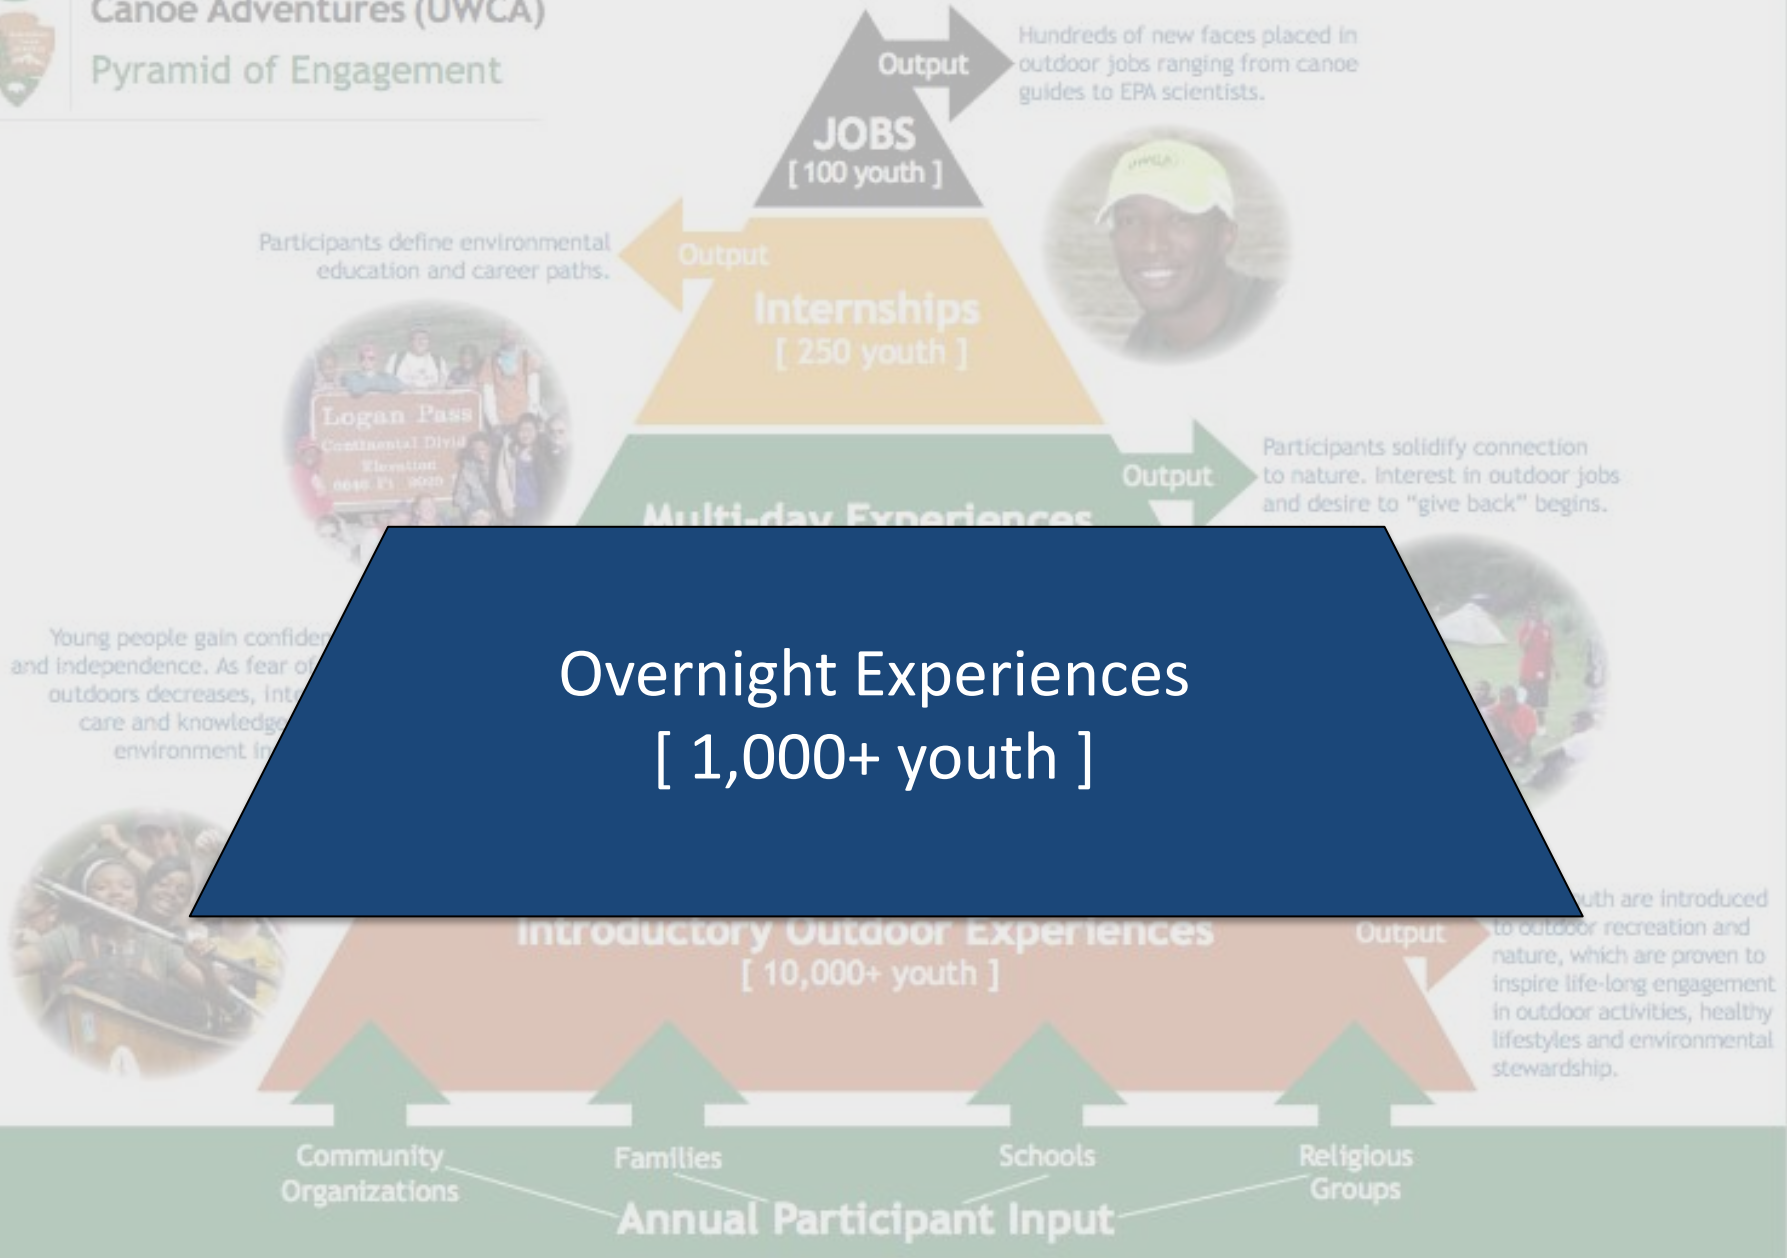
Canoe Adventures (UWCA)
Pyramid of Engagement

Output

Hundreds of new faces placed in outdoor jobs ranging from canoe guides to EPA scientists.

JOBS
[ 100 youth ]

Participants define environmental education and career paths.

Output

Internships
[ 250 youth ]

Logan Pass
Continental Divide
Elevation
6646 Ft 2026

Output

Participants solidify connection to nature. Interest in outdoor jobs and desire to "give back" begins.

Multi-day Experiences

Young people gain confide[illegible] and independence. As fear o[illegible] outdoors decreases, int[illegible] care and knowledge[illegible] environment in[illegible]

Overnight Experiences
[ 1,000+ youth ]

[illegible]uth are introduced to outdoor recreation and nature, which are proven to inspire life-long engagement in outdoor activities, healthy lifestyles and environmental stewardship.

Introductory Outdoor Experiences
[ 10,000+ youth ]

Output

Community Organizations
Families
Schools
Religious Groups
Annual Participant Input